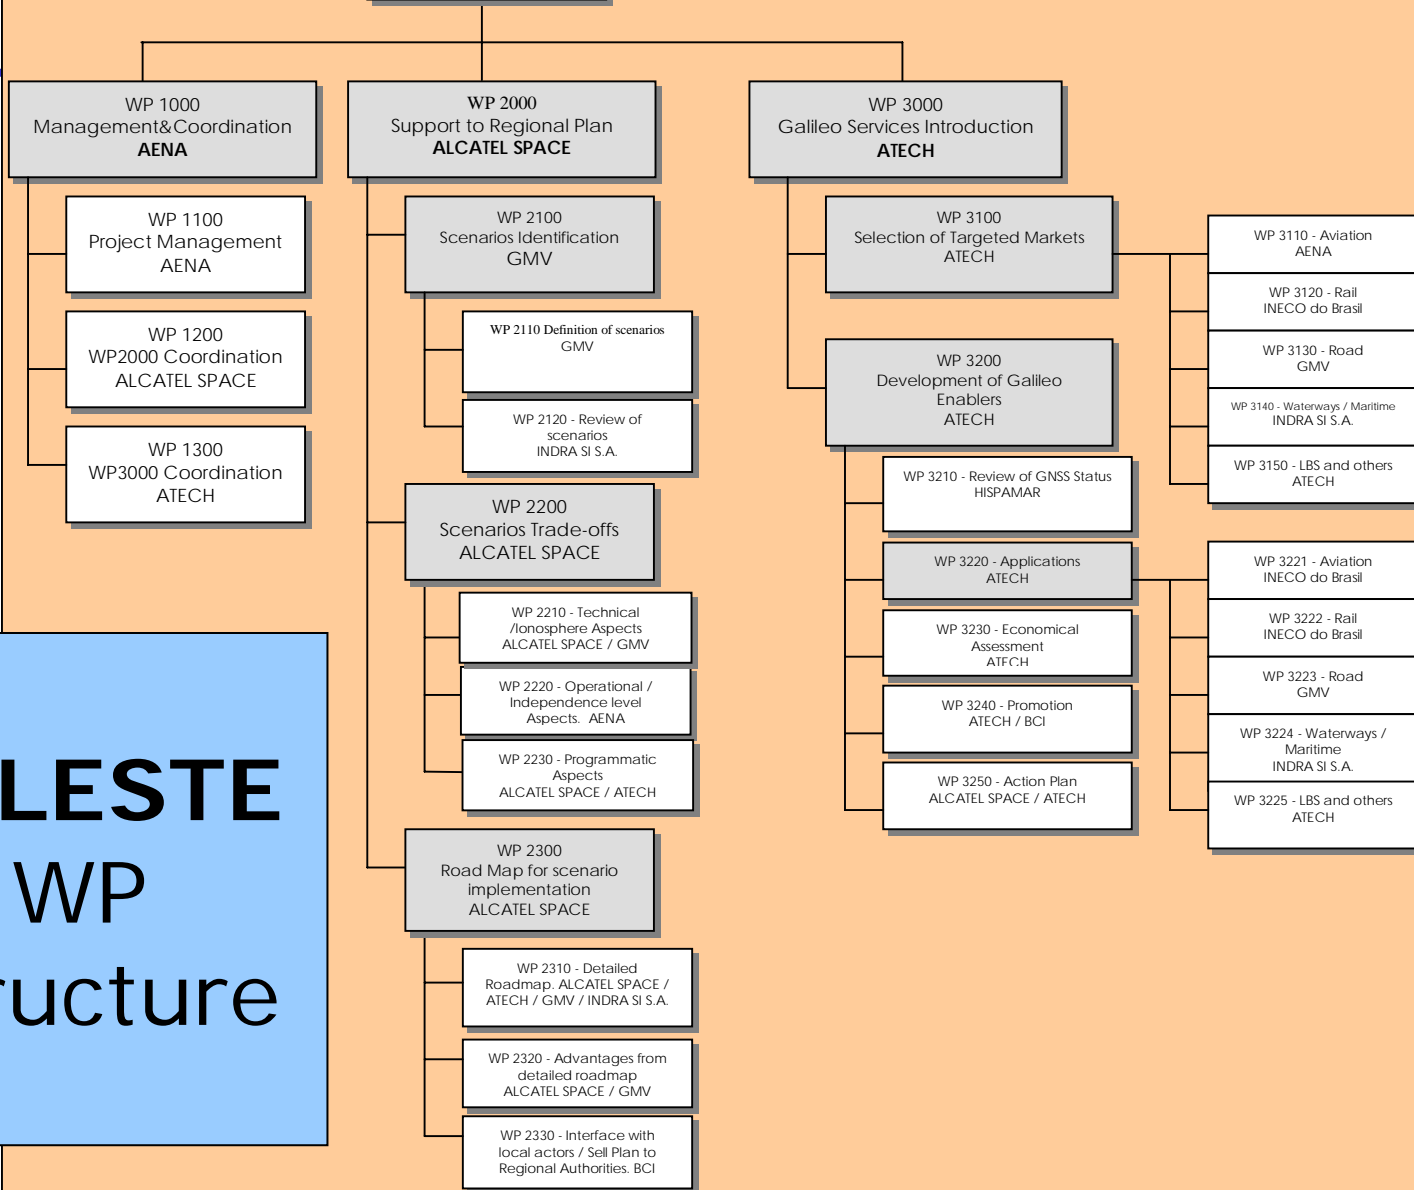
WP 1000
Management&Coordination
AENA

WP 1100
Project Management
AENA

WP 1200
WP2000 Coordination
ALCATEL SPACE

WP 1300
WP3000 Coordination
ATECH

WP 2000
Support to Regional Plan
ALCATEL SPACE

WP 2100
Scenarios Identification
GMV

WP 2110 Definition of scenarios
GMV

WP 2120 - Review of scenarios
INDRA SI S.A.

WP 2200
Scenarios Trade-offs
ALCATEL SPACE

WP 2210 - Technical /Ionosphere Aspects
ALCATEL SPACE / GMV

WP 2220 - Operational / Independence level Aspects. AENA

WP 2230 - Programmatic Aspects
ALCATEL SPACE / ATECH

WP 2300
Road Map for scenario implementation
ALCATEL SPACE

WP 2310 - Detailed Roadmap. ALCATEL SPACE / ATECH / GMV / INDRA SI S.A.

WP 2320 - Advantages from detailed roadmap
ALCATEL SPACE / GMV

WP 2330 - Interface with local actors / Sell Plan to Regional Authorities. BCI

WP 3000
Galileo Services Introduction
ATECH

WP 3100
Selection of Targeted Markets
ATECH

WP 3110 - Aviation
AENA

WP 3120 - Rail
INECO do Brasil

WP 3130 - Road
GMV

WP 3140 - Waterways / Maritime
INDRA SI S.A.

WP 3150 - LBS and others
ATECH

WP 3200
Development of Galileo Enablers
ATECH

WP 3210 - Review of GNSS Status
HISPAMAR

WP 3220 - Applications
ATECH

WP 3230 - Economical Assessment
ATECH

WP 3240 - Promotion
ATECH / BCI

WP 3250 - Action Plan
ALCATEL SPACE / ATECH

WP 3221 - Aviation
INECO do Brasil

WP 3222 - Rail
INECO do Brasil

WP 3223 - Road
GMV

WP 3224 - Waterways / Maritime
INDRA SI S.A.

WP 3225 - LBS and others
ATECH

LESTE
WP
ructure